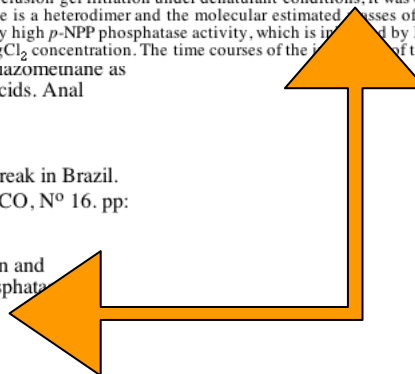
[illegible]clusion gel filtration under denaturant conditions. It was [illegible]
e is a heterodimer and the molecular estimated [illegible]asses of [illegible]
y high $p$-NPP phosphatase activity, which is in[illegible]d by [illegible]
$MgCl_2$ concentration. The time courses of the i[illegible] of t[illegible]
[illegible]iazomethane as
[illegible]cids. Anal

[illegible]reak in Brazil.
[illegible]CO, Nº 16. pp:

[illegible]n and
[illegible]sphata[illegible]